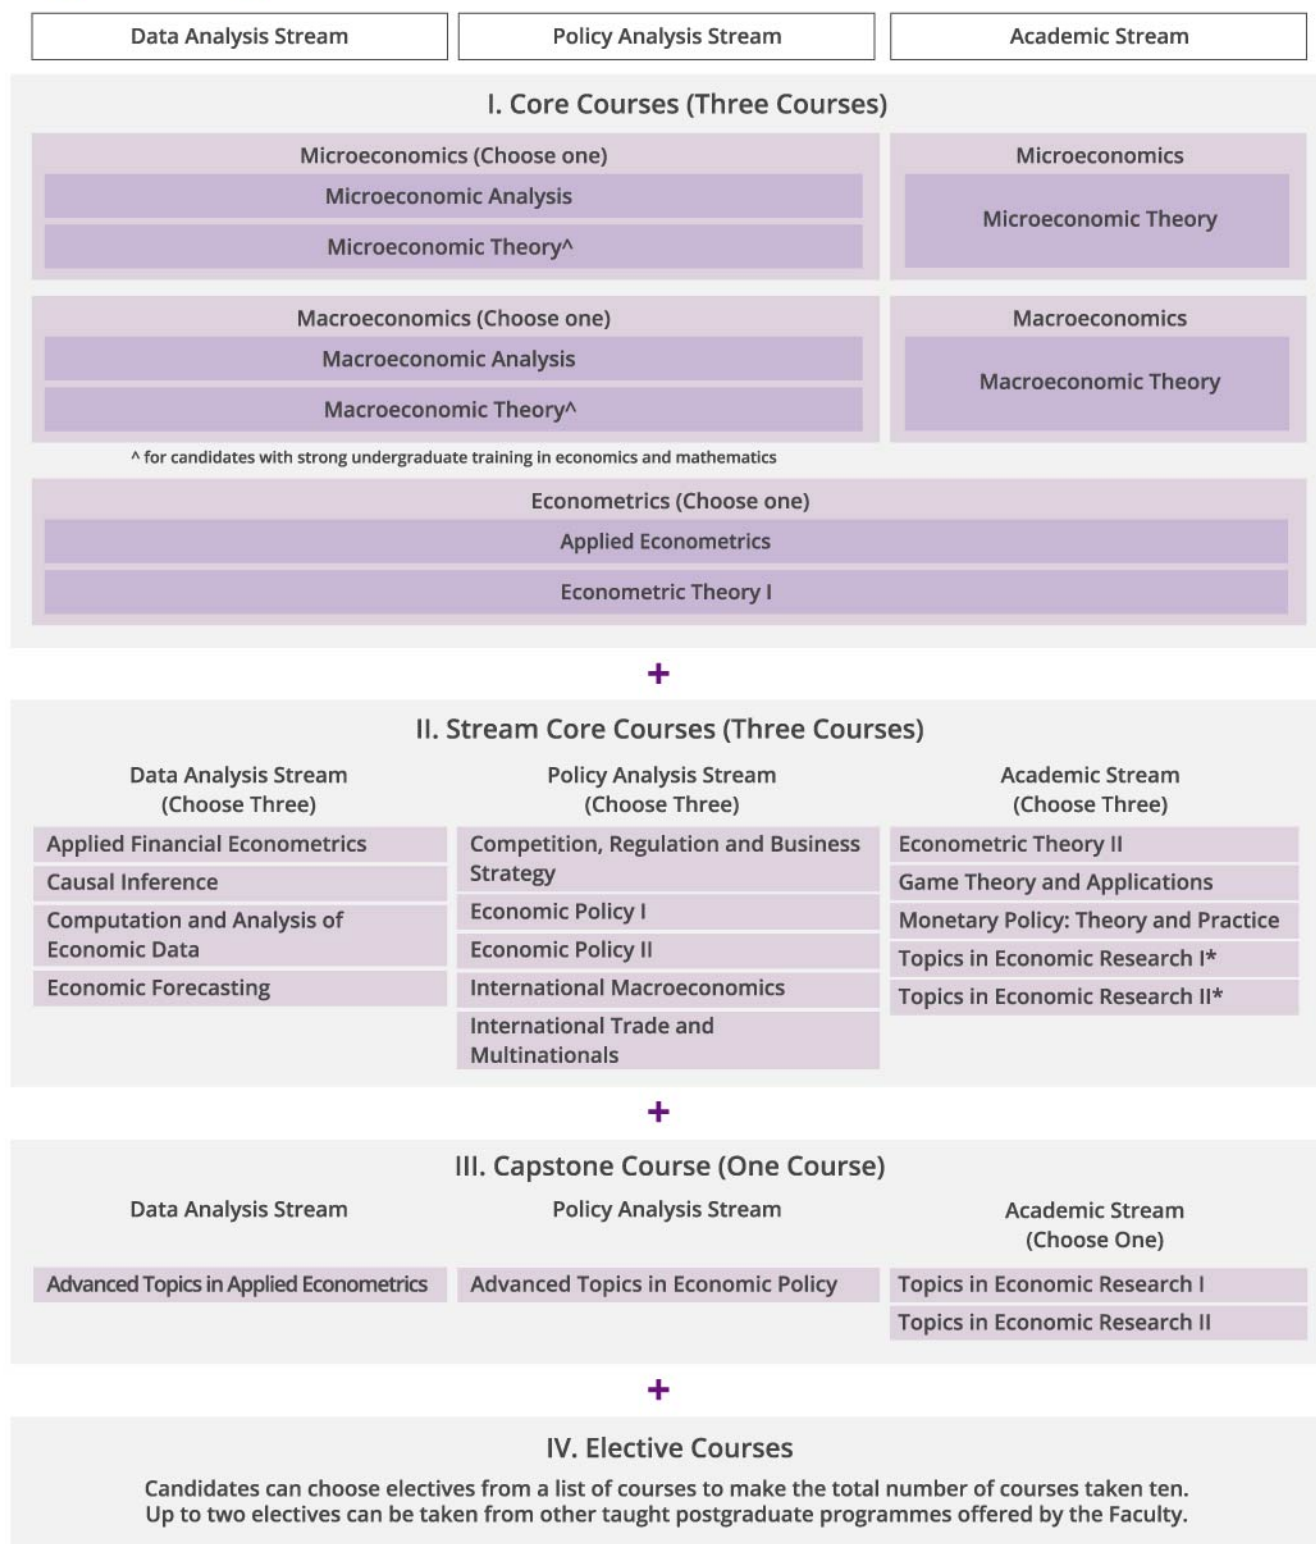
Data Analysis Stream
Policy Analysis Stream
Academic Stream

I. Core Courses (Three Courses)

Microeconomics (Choose one)
Microeconomic Analysis
Microeconomic Theory^

Microeconomics
Microeconomic Theory

Macroeconomics (Choose one)
Macroeconomic Analysis
Macroeconomic Theory^

Macroeconomics
Macroeconomic Theory

^ for candidates with strong undergraduate training in economics and mathematics

Econometrics (Choose one)
Applied Econometrics
Econometric Theory I

+

II. Stream Core Courses (Three Courses)

Data Analysis Stream (Choose Three)
Applied Financial Econometrics
Causal Inference
Computation and Analysis of Economic Data
Economic Forecasting

Policy Analysis Stream (Choose Three)
Competition, Regulation and Business Strategy
Economic Policy I
Economic Policy II
International Macroeconomics
International Trade and Multinationals

Academic Stream (Choose Three)
Econometric Theory II
Game Theory and Applications
Monetary Policy: Theory and Practice
Topics in Economic Research I*
Topics in Economic Research II*

+

III. Capstone Course (One Course)

Data Analysis Stream
Advanced Topics in Applied Econometrics

Policy Analysis Stream
Advanced Topics in Economic Policy

Academic Stream (Choose One)
Topics in Economic Research I
Topics in Economic Research II

+

IV. Elective Courses

Candidates can choose electives from a list of courses to make the total number of courses taken ten. Up to two electives can be taken from other taught postgraduate programmes offered by the Faculty.